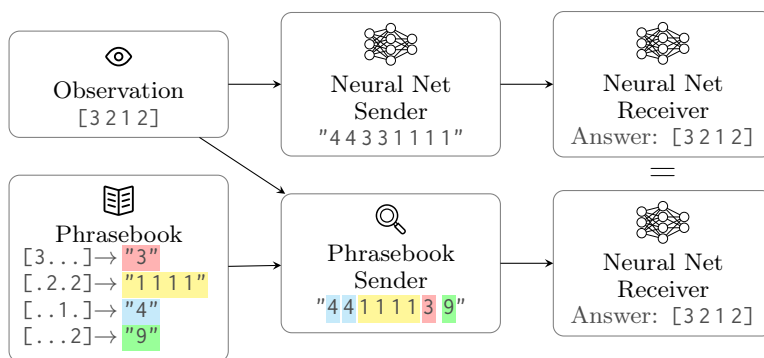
Observation
[3 2 1 2]

Neural Net Sender
"4 4 3 3 1 1 1 1"

Neural Net Receiver
Answer: [3 2 1 2]

=

Phrasebook
[3...]→ "3"
[.2.2]→ "1 1 1 1"
[..1.]→ "4"
[...2]→ "9"

Phrasebook Sender
"4 4 1 1 1 1 3 9"

Neural Net Receiver
Answer: [3 2 1 2]